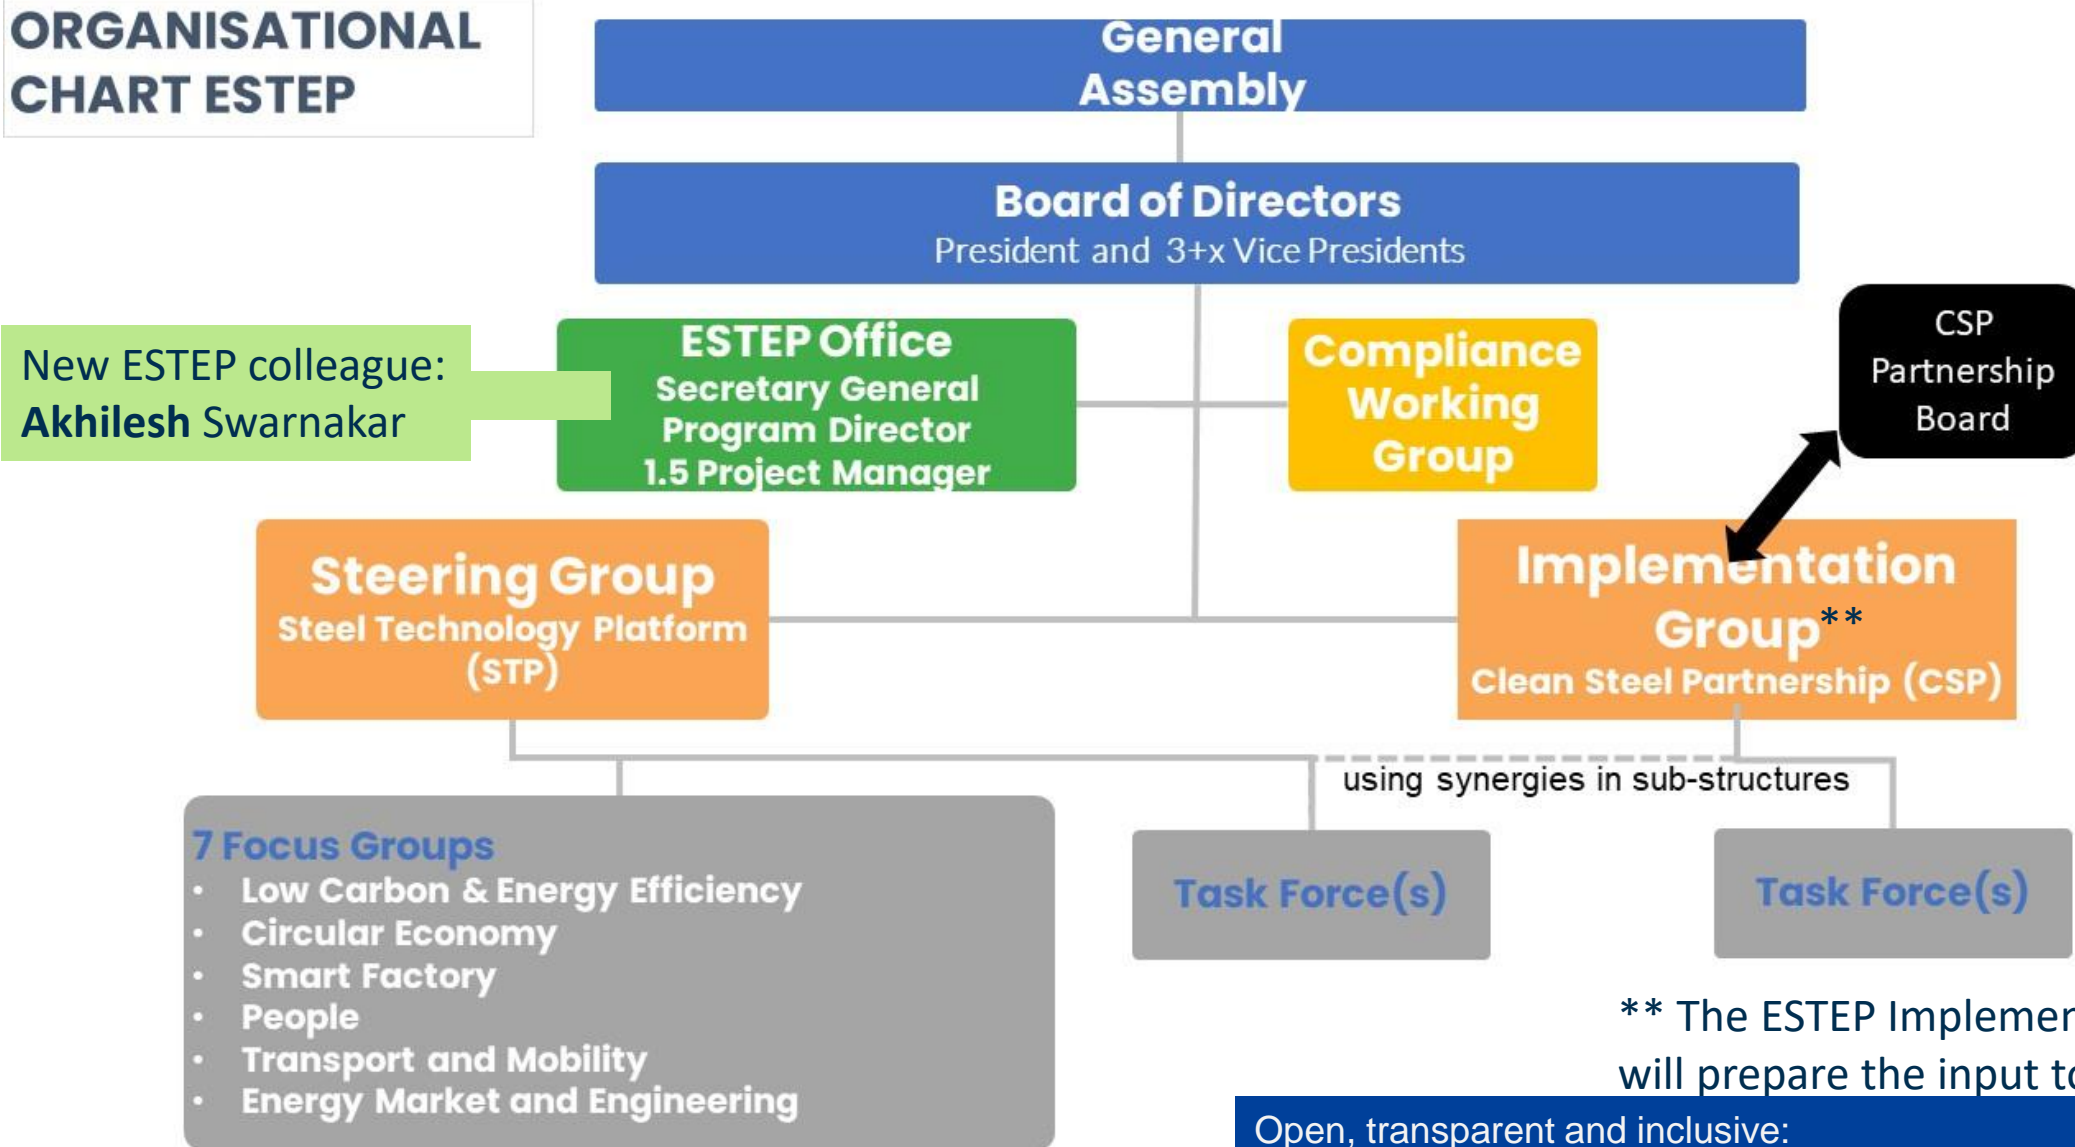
ORGANISATIONAL CHART ESTEP

General Assembly

Board of Directors
President and 3+x Vice Presidents

New ESTEP colleague: **Akhilesh** Swarnakar

ESTEP Office
Secretary General
Program Director
1.5 Project Manager

Compliance Working Group

CSP Partnership Board

Steering Group
Steel Technology Platform (STP)

Implementation Group**
Clean Steel Partnership (CSP)

using synergies in sub-structures

7 Focus Groups
- Low Carbon & Energy Efficiency
- Circular Economy
- Smart Factory
- People
- Transport and Mobility
- Energy Market and Engineering

Task Force(s)

Task Force(s)

** The ESTEP Implemen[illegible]
will prepare the input t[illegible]

Open, transparent and inclusive: